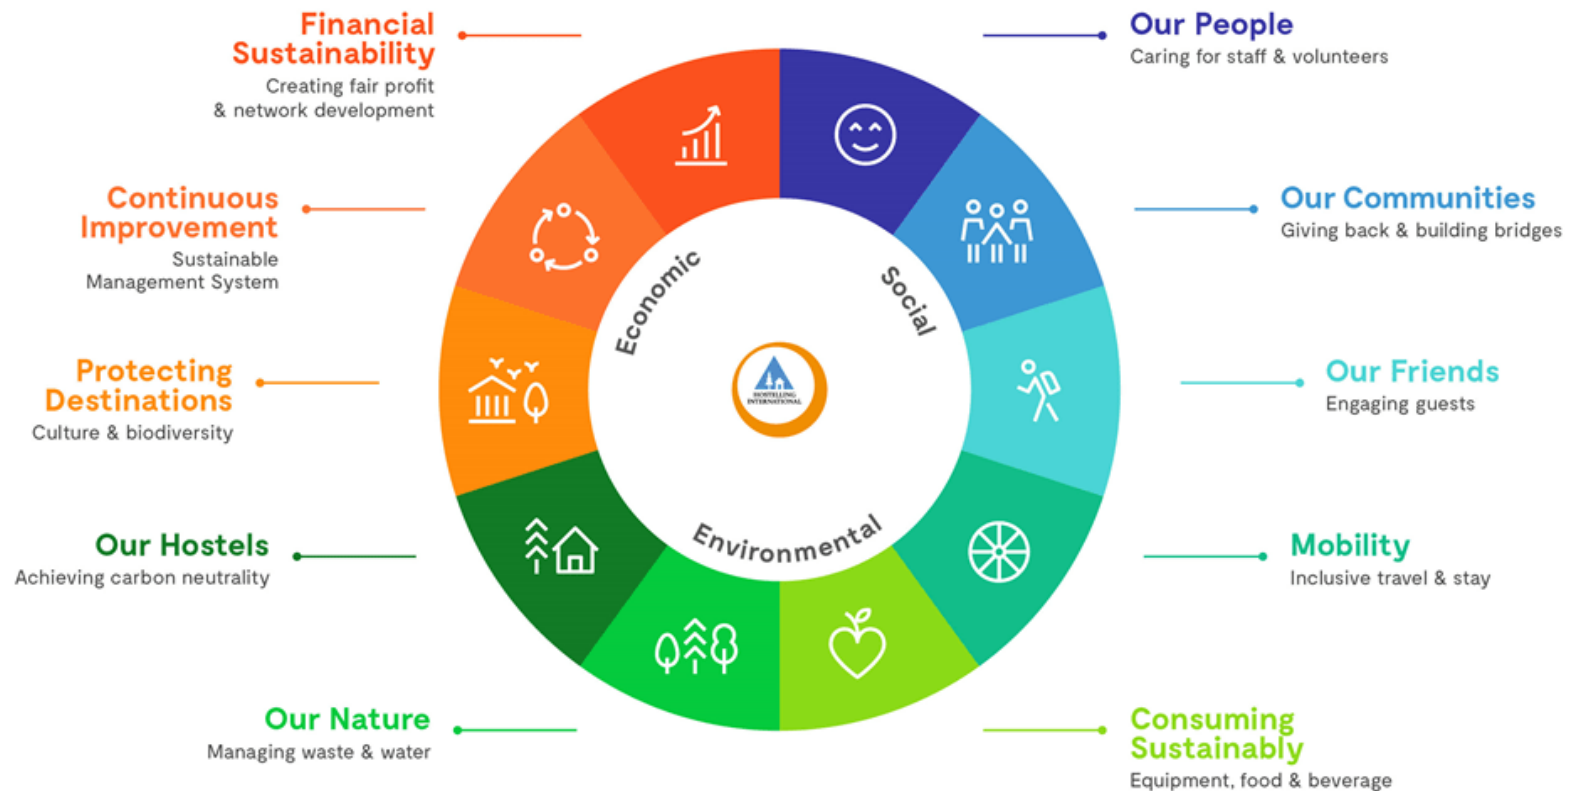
Financial Sustainability
Creating fair profit & network development

Continuous Improvement
Sustainable Management System

Protecting Destinations
Culture & biodiversity

Our Hostels
Achieving carbon neutrality

Our Nature
Managing waste & water

Our People
Caring for staff & volunteers

Our Communities
Giving back & building bridges

Our Friends
Engaging guests

Mobility
Inclusive travel & stay

Consuming Sustainably
Equipment, food & beverage

Economic

Social

Environmental

HOSTELLING INTERNATIONAL